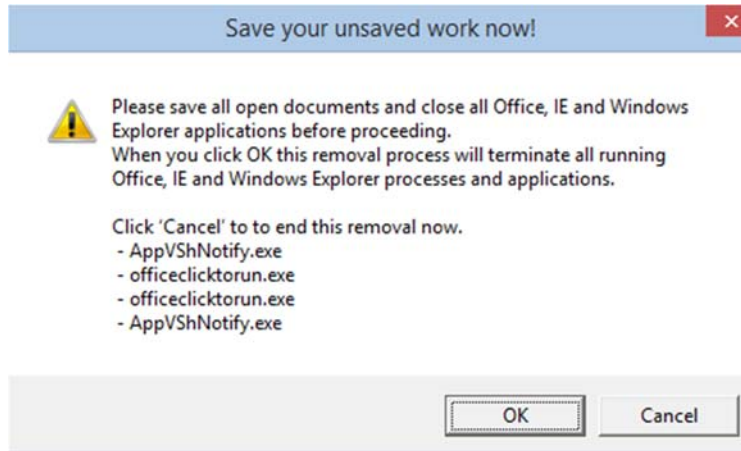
Save your unsaved work now!

Please save all open documents and close all Office, IE and Windows Explorer applications before proceeding.
When you click OK this removal process will terminate all running Office, IE and Windows Explorer processes and applications.

Click 'Cancel' to to end this removal now.
- AppVShNotify.exe
- officeclicktorun.exe
- officeclicktorun.exe
- AppVShNotify.exe

OK

Cancel